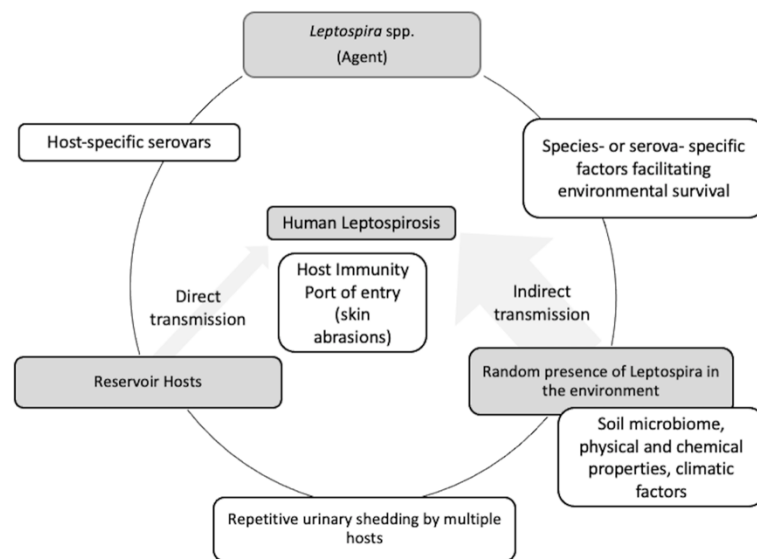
Leptospira spp.
(Agent)

Host-specific serovars

Species- or serova- specific factors facilitating environmental survival

Human Leptospirosis

Host Immunity
Port of entry
(skin abrasions)

Direct transmission

Indirect transmission

Reservoir Hosts

Random presence of Leptospira in the environment

Soil microbiome, physical and chemical properties, climatic factors

Repetitive urinary shedding by multiple hosts